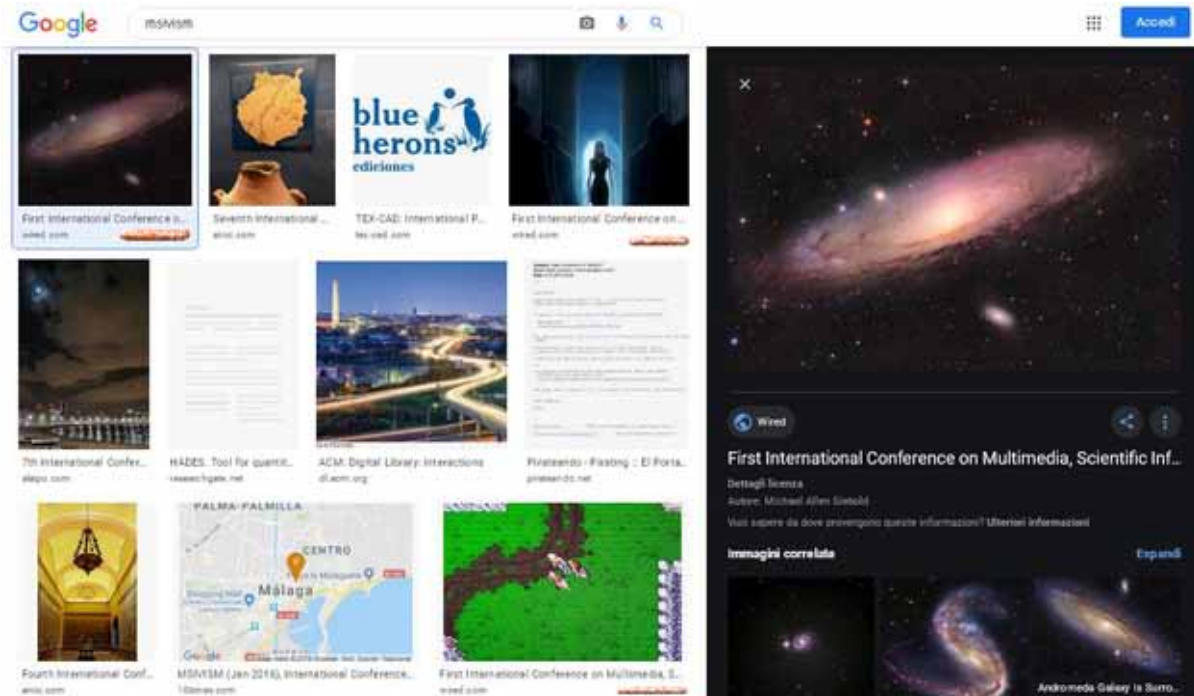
Google msivism

Accedi

First International Conference o...
wired.com

Seventh International ...
anic.com

blue herons ediciones

TEX-CAD: International P...
tex-cad.com

First International Conference on...
wired.com

7th International Confer...
alepo.com

HADES: Tool for quantit...
researchgate.net

ACM: Digital Library: Interactions
dl.acm.org

Pirateando - Pirating :: El Porta...
pirateando.net

PALMA-PALMILLA

CENTRO

Málaga

Fourth International Conf...
anic.com

MSIVISM (Jan 2016), International Conference...
10times.com

First International Conference on Multimedia, S...
wired.com

Wired

First International Conference on Multimedia, Scientific Inf...

Dettagli licenza

Autore: Michael Allen Siebold

Vuoi sapere da dove provengono queste informazioni? Ulteriori informazioni

Immagini correlate

Espandi

Andromeda Galaxy Is Surro...